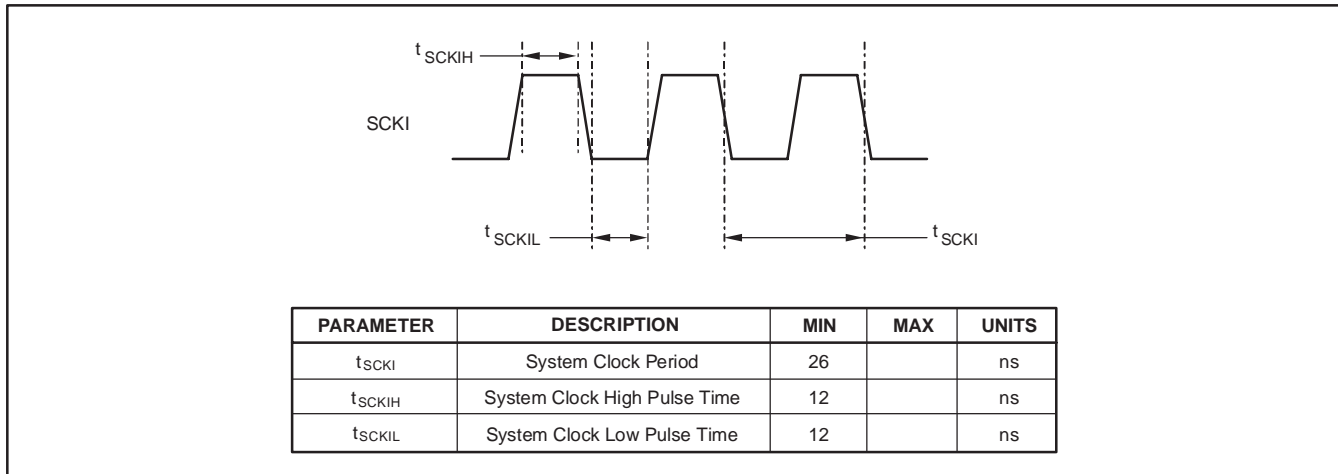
$t_{SCKIH}$

SCKI

$t_{SCKIL}$

$t_{SCKI}$

| PARAMETER | DESCRIPTION | MIN | MAX | UNITS |
|---|---|---|---|---|
| $t_{SCKI}$ | System Clock Period | 26 | | ns |
| $t_{SCKIH}$ | System Clock High Pulse Time | 12 | | ns |
| $t_{SCKIL}$ | System Clock Low Pulse Time | 12 | | ns |